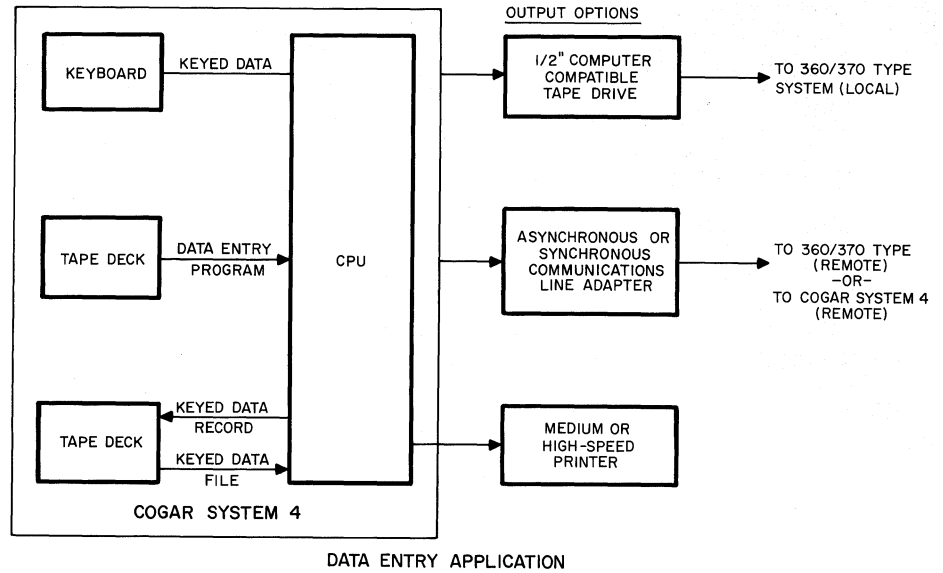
KEYBOARD

KEYED DATA

CPU

TAPE DECK

DATA ENTRY PROGRAM

TAPE DECK

KEYED DATA RECORD

KEYED DATA FILE

COGAR SYSTEM 4

OUTPUT OPTIONS

1/2" COMPUTER COMPATIBLE TAPE DRIVE

TO 360/370 TYPE SYSTEM (LOCAL)

ASYNCHRONOUS OR SYNCHRONOUS COMMUNICATIONS LINE ADAPTER

TO 360/370 TYPE (REMOTE) -OR- TO COGAR SYSTEM 4 (REMOTE)

MEDIUM OR HIGH-SPEED PRINTER

DATA ENTRY APPLICATION